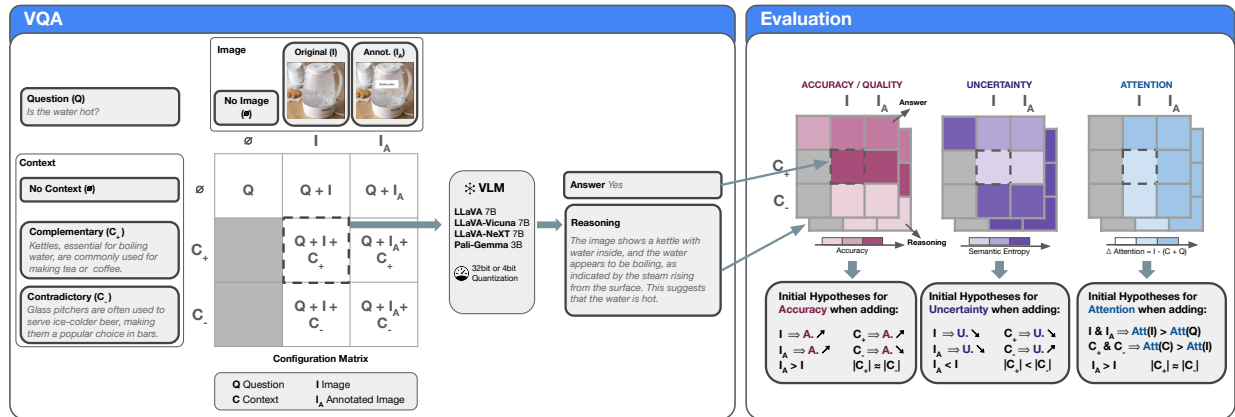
VQA

Image

Original (I)

Annot. ($I_A$)

boiling water

No Image (ø)

Question (Q)
Is the water hot?

Context

No Context (ø)

Complementary ($C_+$)
Kettles, essential for boiling water, are commonly used for making tea or coffee.

Contradictory ($C_-$)
Glass pitchers are often used to serve ice-colder beer, making them a popular choice in bars.

| | ø | I | $I_A$ |
|---|---|---|---|
| ø | Q | Q + I | Q + $I_A$ |
| $C_+$ | | Q + I + $C_+$ | Q + $I_A$ + $C_+$ |
| $C_-$ | | Q + I + $C_-$ | Q + $I_A$ + $C_-$ |

Configuration Matrix

Q Question
C Context
I Image
$I_A$ Annotated Image

VLM
LLaVA 7B
LLaVA-Vicuna 7B
LLaVA-NeXT 7B
Pali-Gemma 3B

32bit or 4bit Quantization

Answer Yes

Reasoning
The image shows a kettle with water inside, and the water appears to be boiling, as indicated by the steam rising from the surface. This suggests that the water is hot.

Evaluation

ACCURACY / QUALITY
I $I_A$
Answer
$C_+$
$C_-$
Reasoning
Accuracy

UNCERTAINTY
I $I_A$
Semantic Entropy

ATTENTION
I $I_A$
Δ Attention = I - (C + Q)

Initial Hypotheses for Accuracy when adding:
I ⇒ A. ↗
$C_+$ ⇒ A. ↗
$I_A$ ⇒ A. ↗
$C_-$ ⇒ A. ↘
$I_A$ > I
$|C_+| \approx |C_-|$

Initial Hypotheses for Uncertainty when adding:
I ⇒ U. ↘
$C_+$ ⇒ U. ↘
$I_A$ ⇒ U. ↘
$C_-$ ⇒ U. ↗
$I_A$ < I
$|C_+| < |C_-|$

Initial Hypotheses for Attention when adding:
I & $I_A$ ⇒ Att(I) > Att(Q)
$C_+$ & $C_-$ ⇒ Att(C) > Att(I)
$I_A$ > I
$|C_+| \approx |C_-|$